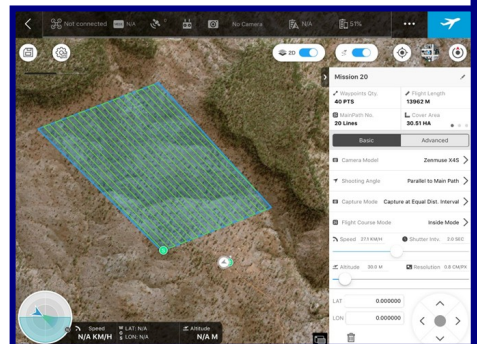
Not connected N/A No Camera N/A 51%

2D

Mission 20

Waypoints Qty. 40 PTS

Flight Length 13962 M

MainPath No. 20 Lines

Cover Area 30.51 HA

Basic

Advanced

Camera Model Zenmuse X4S

Shooting Angle Parallel to Main Path

Capture Mode Capture at Equal Dist. Interval

Flight Course Mode Inside Mode

Speed 37.1 KM/H

Shutter Intv. 2.0 SEC

Altitude 90.0 M

Resolution 0.8 CM/PX

LAT 0.000000

LON 0.000000

Speed N/A KM/H

LAT: N/A

LON: N/A

Altitude N/A M